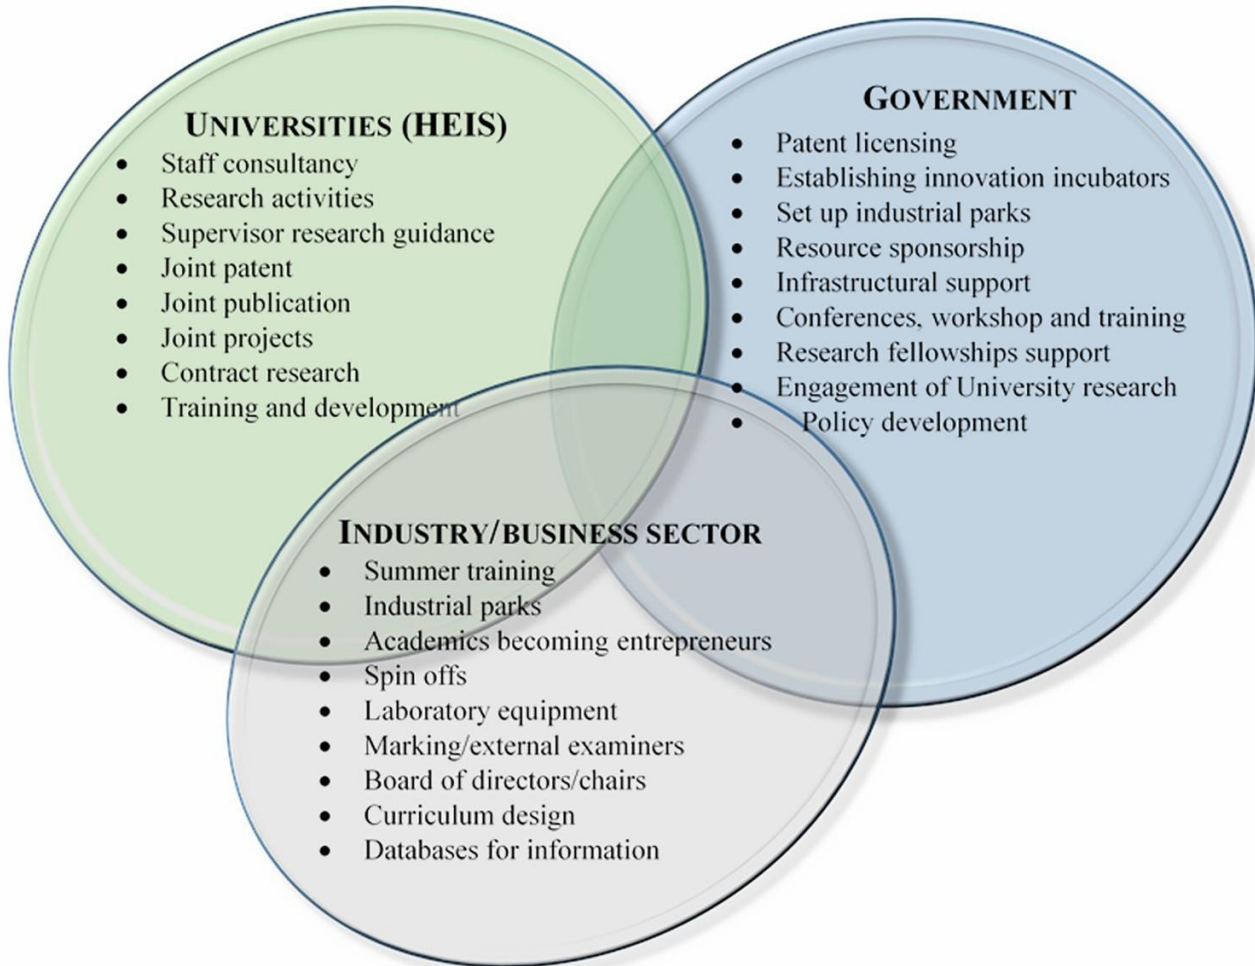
UNIVERSITIES (HEIS)
- Staff consultancy
- Research activities
- Supervisor research guidance
- Joint patent
- Joint publication
- Joint projects
- Contract research
- Training and development

GOVERNMENT
- Patent licensing
- Establishing innovation incubators
- Set up industrial parks
- Resource sponsorship
- Infrastructural support
- Conferences, workshop and training
- Research fellowships support
- Engagement of University research
- Policy development

INDUSTRY/BUSINESS SECTOR
- Summer training
- Industrial parks
- Academics becoming entrepreneurs
- Spin offs
- Laboratory equipment
- Marking/external examiners
- Board of directors/chairs
- Curriculum design
- Databases for information